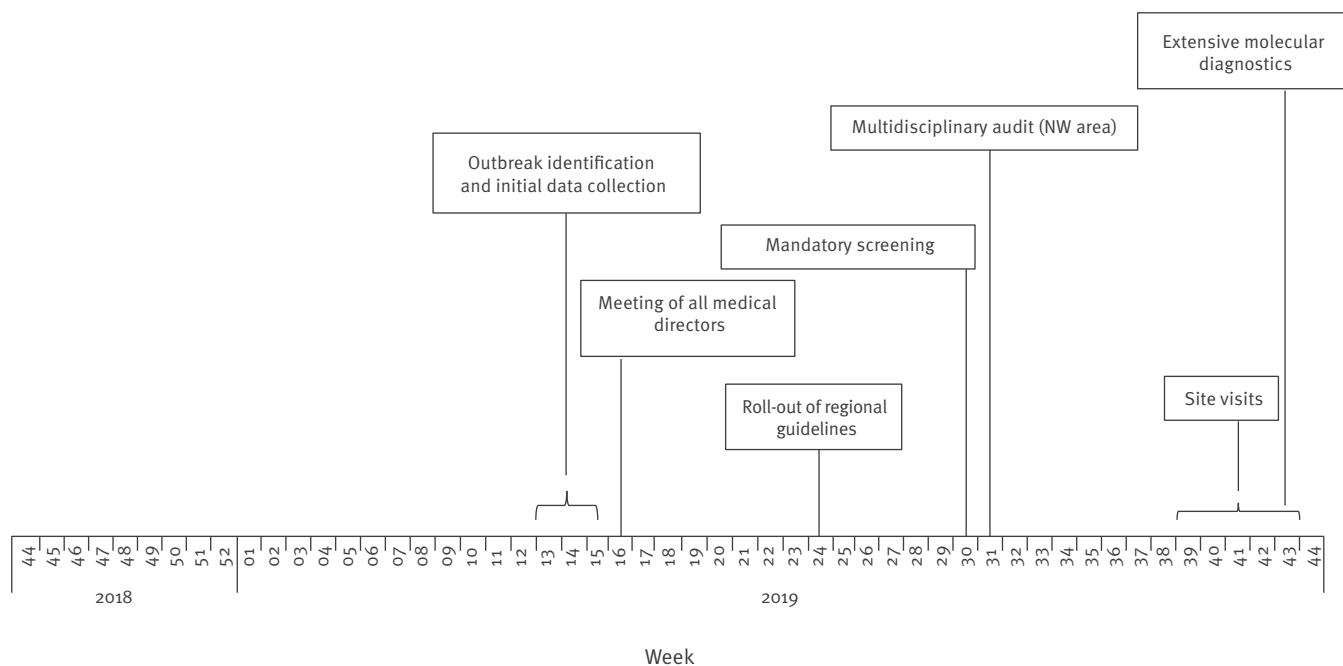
Extensive molecular diagnostics

Multidisciplinary audit (NW area)

Outbreak identification and initial data collection

Mandatory screening

Meeting of all medical directors

Roll-out of regional guidelines

Site visits

44 45 46 47 48 49 50 51 52 01 02 03 04 05 06 07 08 09 10 11 12 13 14 15 16 17 18 19 20 21 22 23 24 25 26 27 28 29 30 31 32 33 34 35 36 37 38 39 40 41 42 43 44

2018

2019

Week